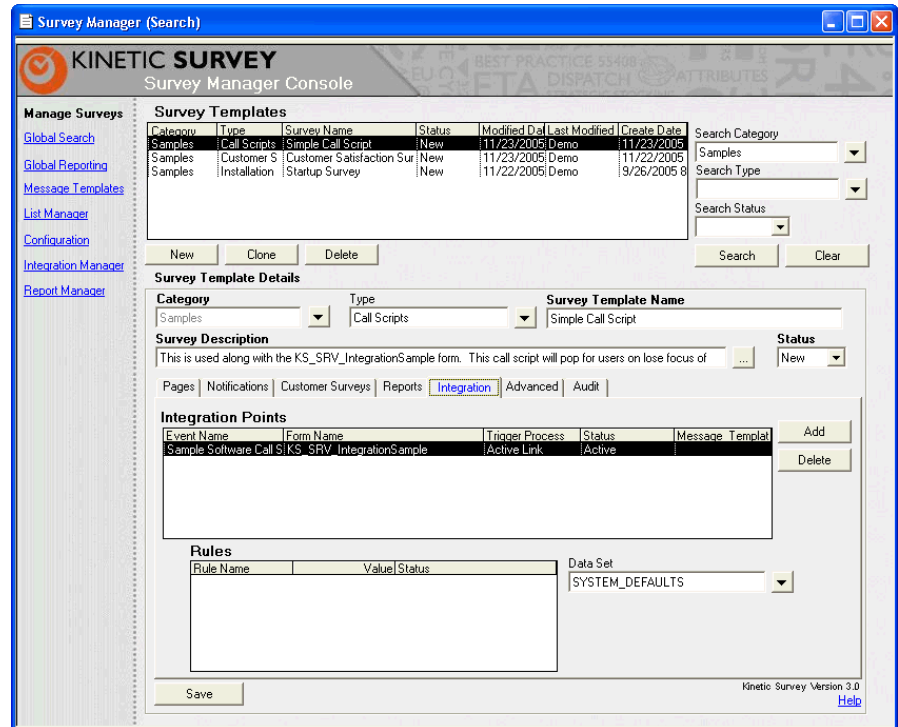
Survey Manager (Search)

KINETIC SURVEY
Survey Manager Console

BEST PRACTICE 55408 EU ETA DISPATCH ATTRIBUTES

Manage Surveys
Global Search
Global Reporting
Message Templates
List Manager
Configuration
Integration Manager
Report Manager

Survey Templates

| Category | Type | Survey Name | Status | Modified Da | Last Modified | Create Date |
|---|---|---|---|---|---|---|
| Samples | Call Scripts | Simple Call Script | New | 11/23/2005 | Demo | 11/23/2005 |
| Samples | Customer S | Customer Satisfaction Sur | New | 11/23/2005 | Demo | 11/22/2005 |
| Samples | Installation | Startup Survey | New | 11/22/2005 | Demo | 9/26/2005 8 |

Search Category
Samples
Search Type
Search Status
Search
Clear

New
Clone
Delete

Survey Template Details

Category
Samples
Type
Call Scripts
Survey Template Name
Simple Call Script
Survey Description
This is used along with the KS_SRV_IntegrationSample form. This call script will pop for users on lose focus of
...
Status
New

Pages | Notifications | Customer Surveys | Reports | Integration | Advanced | Audit

Integration Points

| Event Name | Form Name | Trigger Process | Status | Message Templat |
|---|---|---|---|---|
| Sample Software Call S | KS_SRV_IntegrationSample | Active Link | Active | |

Add
Delete

Rules

| Rule Name | Value | Status |
|---|---|---|

Data Set
SYSTEM_DEFAULTS

Save

Kinetic Survey Version 3.0
Help